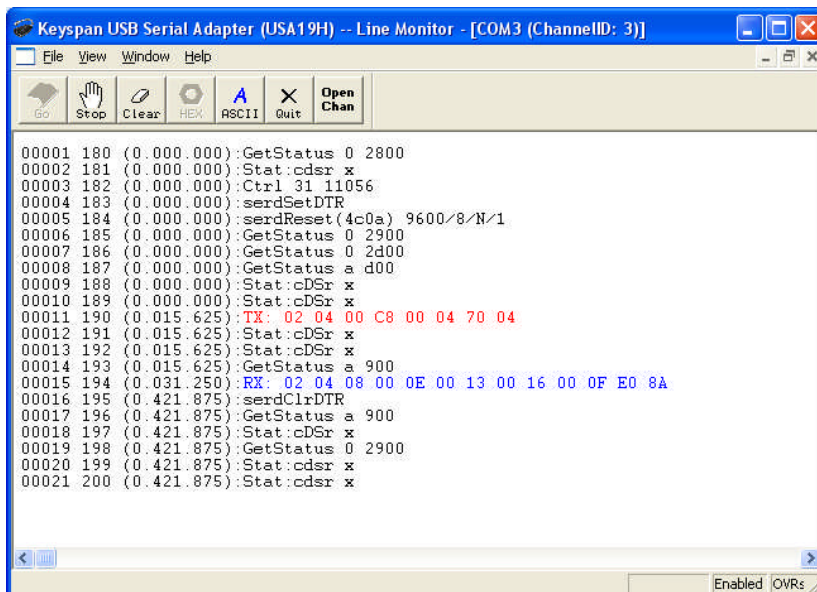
Keyspan USB Serial Adapter (USA19H) -- Line Monitor - [COM3 (ChannelID: 3)]

File View Window Help

Go Stop Clear HEX ASCII Quit Open Chan

00001 180 (0.000.000):GetStatus 0 2800
00002 181 (0.000.000):Stat:cdsr x
00003 182 (0.000.000):Ctrl 31 11056
00004 183 (0.000.000):serdSetDTR
00005 184 (0.000.000):serdReset(4c0a) 9600/8/N/1
00006 185 (0.000.000):GetStatus 0 2900
00007 186 (0.000.000):GetStatus 0 2d00
00008 187 (0.000.000):GetStatus a d00
00009 188 (0.000.000):Stat:cDSr x
00010 189 (0.000.000):Stat:cDSr x
00011 190 (0.015.625):TX: 02 04 00 C8 00 04 70 04
00012 191 (0.015.625):Stat:cDSr x
00013 192 (0.015.625):Stat:cDSr x
00014 193 (0.015.625):GetStatus a 900
00015 194 (0.031.250):RX: 02 04 08 00 0E 00 13 00 16 00 0F E0 8A
00016 195 (0.421.875):serdClrDTR
00017 196 (0.421.875):GetStatus a 900
00018 197 (0.421.875):Stat:cDSr x
00019 198 (0.421.875):GetStatus 0 2900
00020 199 (0.421.875):Stat:cdsr x
00021 200 (0.421.875):Stat:cdsr x

Enabled OVRs